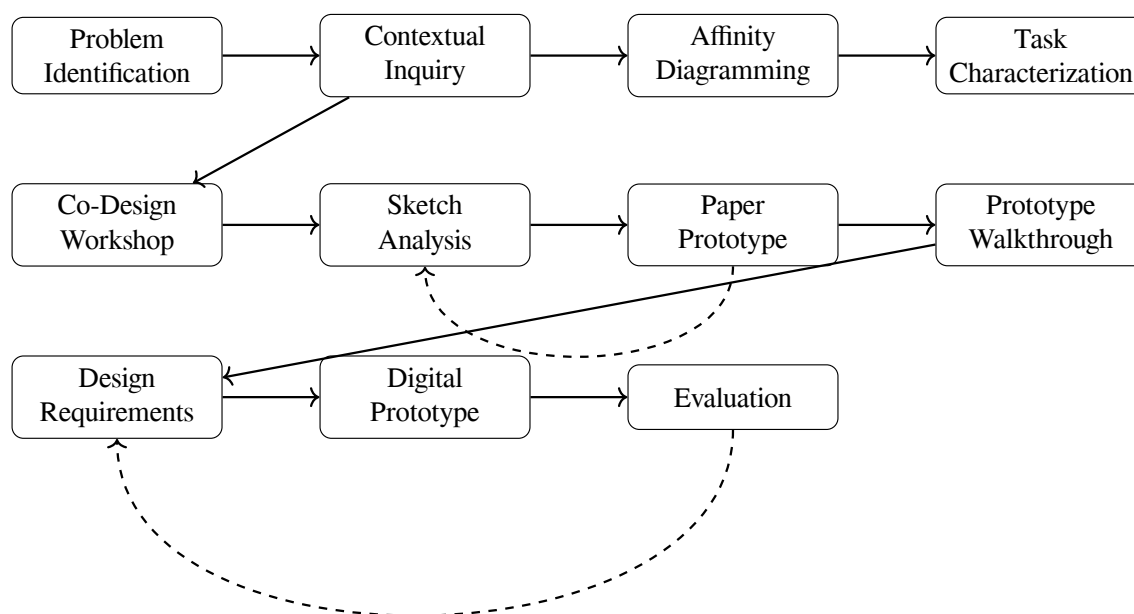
Problem Identification

Contextual Inquiry

Affinity Diagramming

Task Characterization

Co-Design Workshop

Sketch Analysis

Paper Prototype

Prototype Walkthrough

Design Requirements

Digital Prototype

Evaluation